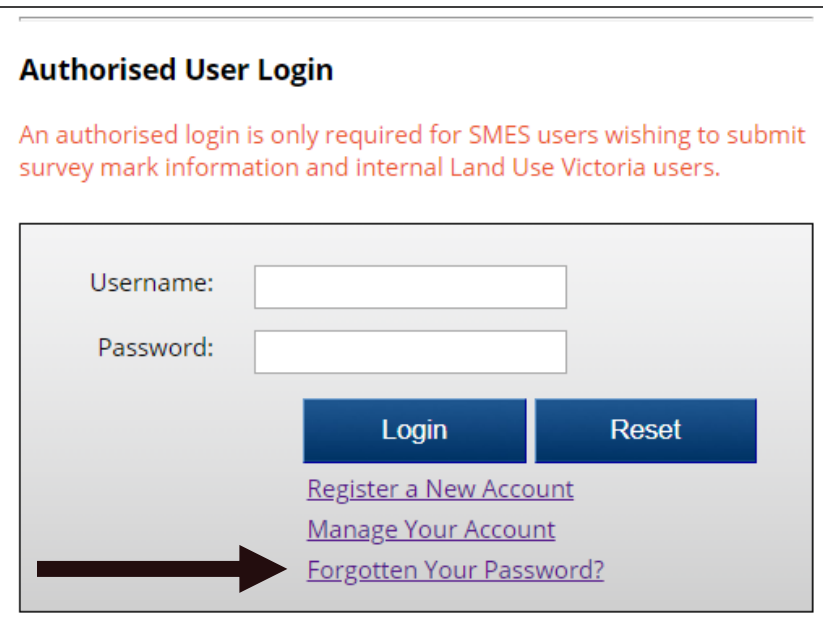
Authorised User Login

An authorised login is only required for SMES users wishing to submit survey mark information and internal Land Use Victoria users.

Username:

Password:

Login

Reset

Register a New Account

Manage Your Account

Forgotten Your Password?